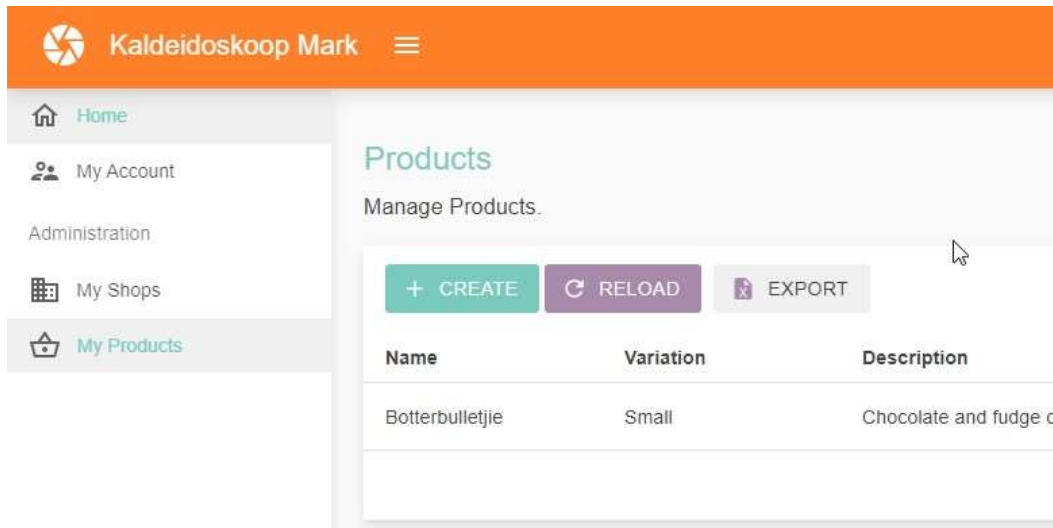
Kaldeidoskoop Mark

Home

My Account

Administration

My Shops

My Products

Products

Manage Products.

+ CREATE

RELOAD

EXPORT

| Name | Variation | Description |
|---|---|---|
| Botterbulletjie | Small | Chocolate and fudge c |